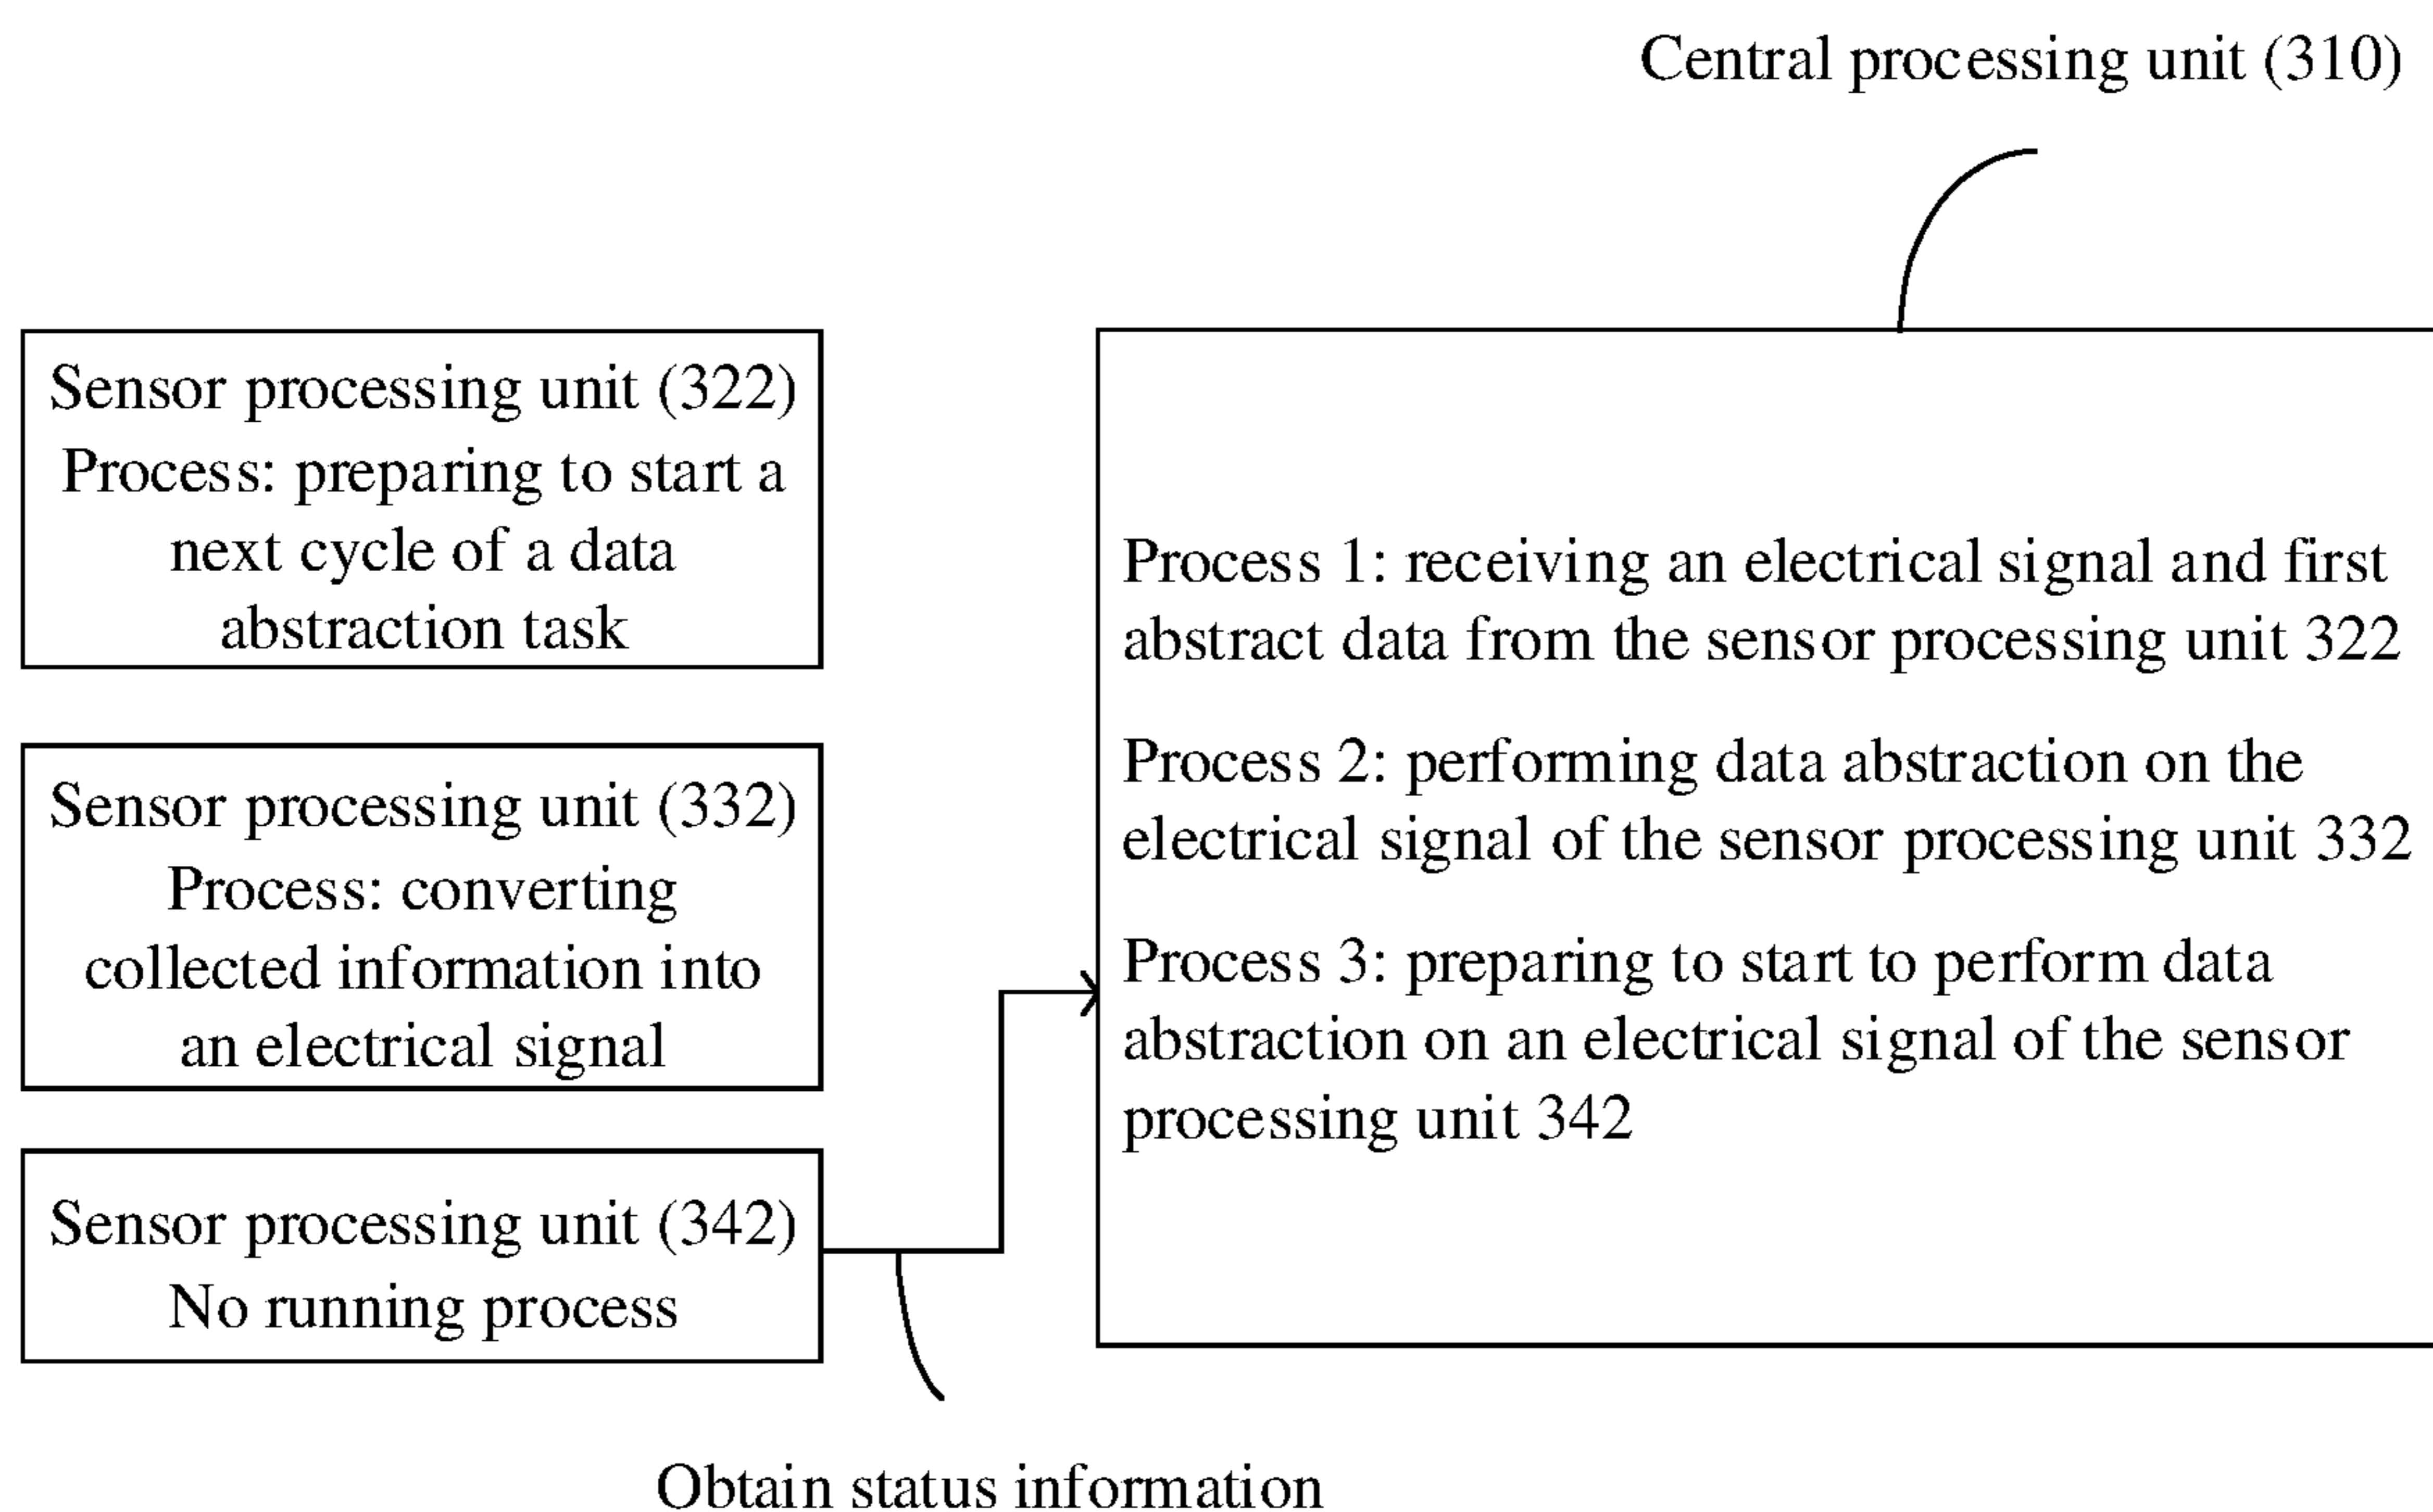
Central processing unit (310)

Sensor processing unit (322)
Process: preparing to start a next cycle of a data abstraction task

Sensor processing unit (332)
Process: converting collected information into an electrical signal

Sensor processing unit (342)
No running process

Process 1: receiving an electrical signal and first abstract data from the sensor processing unit 322

Process 2: performing data abstraction on the electrical signal of the sensor processing unit 332

Process 3: preparing to start to perform data abstraction on an electrical signal of the sensor processing unit 342

Obtain status information